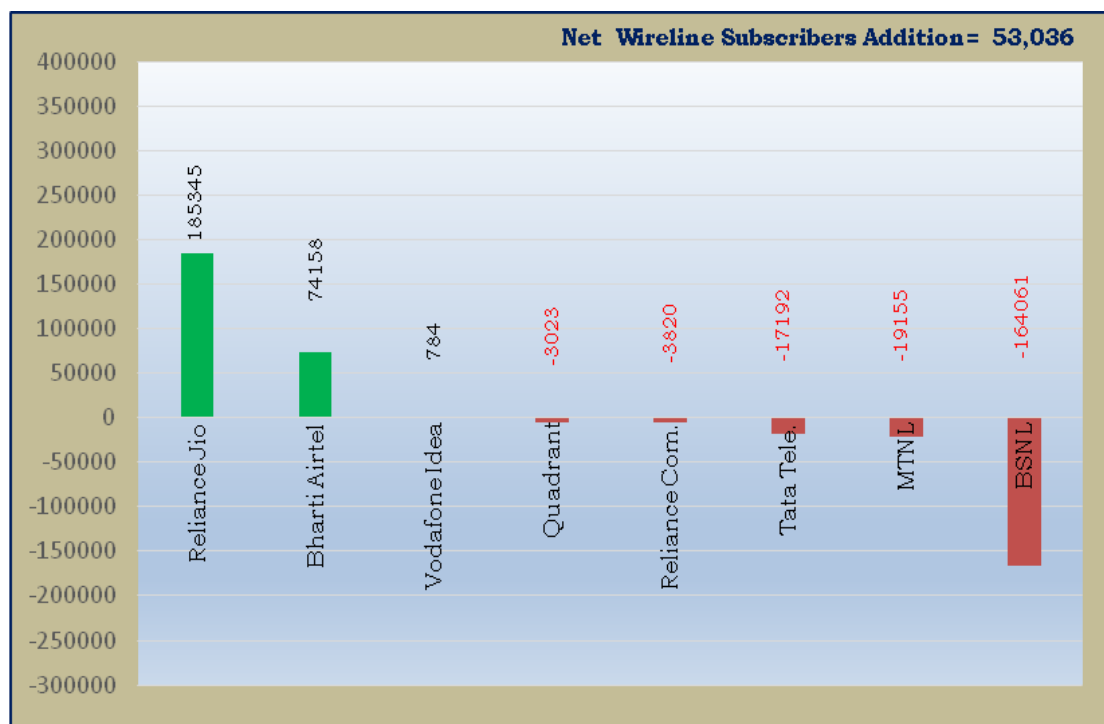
Net Wireline Subscribers Addition = 53,036

400000
350000
300000
250000
200000
150000
100000
50000
0
-50000
-100000
-150000
-200000
-250000
-300000

185345
74158
784
-3023
-3820
-17192
-19155
-164061

Reliance Jio
Bharti Airtel
Vodafone Idea
Quadrant
Reliance Com.
Tata Tele.
MTNL
BSNL